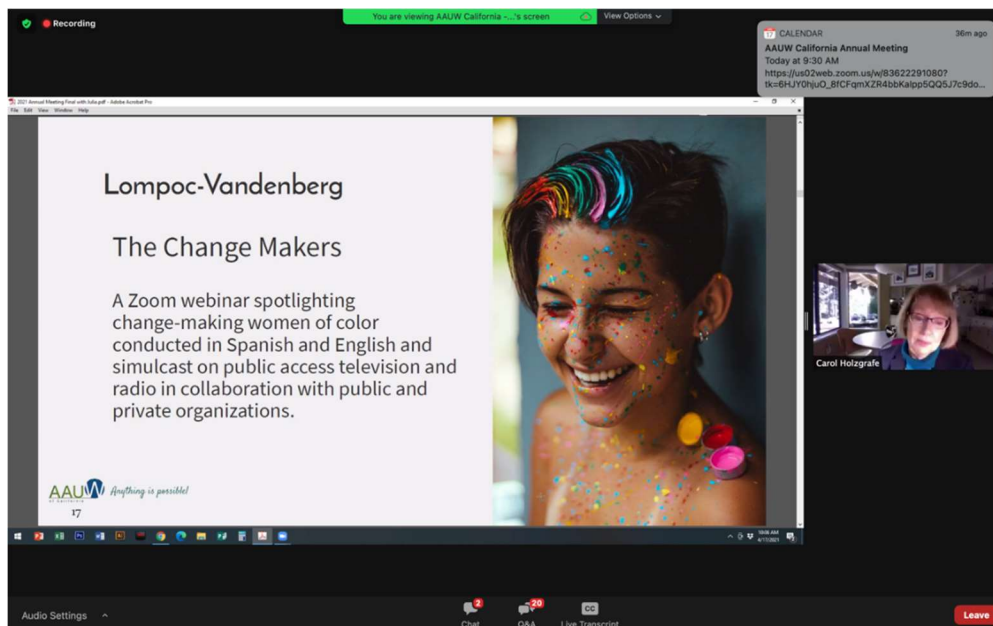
Recording

You are viewing AAUW California -...'s screen

View Options

CALENDAR 36m ago
AAUW California Annual Meeting
Today at 9:30 AM
https://us02web.zoom.us/w/83622291080?tk=6HJY0hjuO_8fCFqmXZR4bbKalpp5QQ5J7c9do...

2021 Annual Meeting Final with Julia.pdf - Adobe Acrobat Pro

File Edit View Window Help

Lompoc-Vandenberg

The Change Makers

A Zoom webinar spotlighting change-making women of color conducted in Spanish and English and simulcast on public access television and radio in collaboration with public and private organizations.

AAUW Anything is possible!

17

Carol Holzgrafe

Audio Settings

2 Chat

20 Q&A

CC Live Transcript

Leave